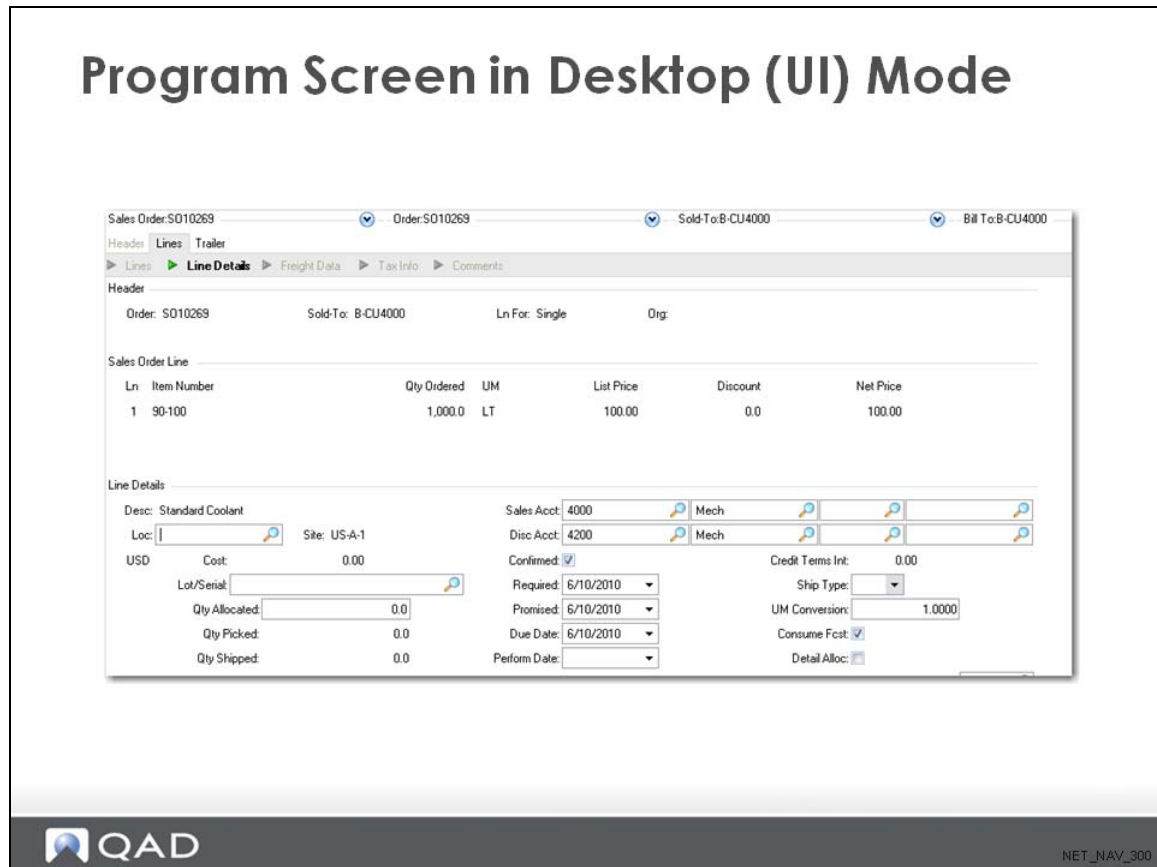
Program Screen in Desktop (UI) Mode

Sales Order:SO10269 Order:SO10269 Sold-To:B-CU4000 Bill To:B-CU4000

Header Lines Trailer

Lines Line Details Freight Data Tax Info Comments

Header

Order: SO10269 Sold-To: B-CU4000 Ln For: Single Org:

Sales Order Line

| Ln | Item Number | Qty Ordered | UM | List Price | Discount | Net Price |
|---|---|---|---|---|---|---|
| 1 | 90-100 | 1,000.0 | LT | 100.00 | 0.0 | 100.00 |

Line Details

Desc: Standard Coolant

Loc:

Site: US-A-1

USD Cost: 0.00

Lot/Serial:

Qty Allocated: 0.0

Qty Picked: 0.0

Qty Shipped: 0.0

Sales Acct: 4000 Mech

Disc Acct: 4200 Mech

Confirmed:

Required: 6/10/2010

Promised: 6/10/2010

Due Date: 6/10/2010

Perform Date:

Credit Terms Int: 0.00

Ship Type:

UM Conversion: 1.0000

Consume Fcst:

Detail Alloc:

QAD

NET_NAV_300